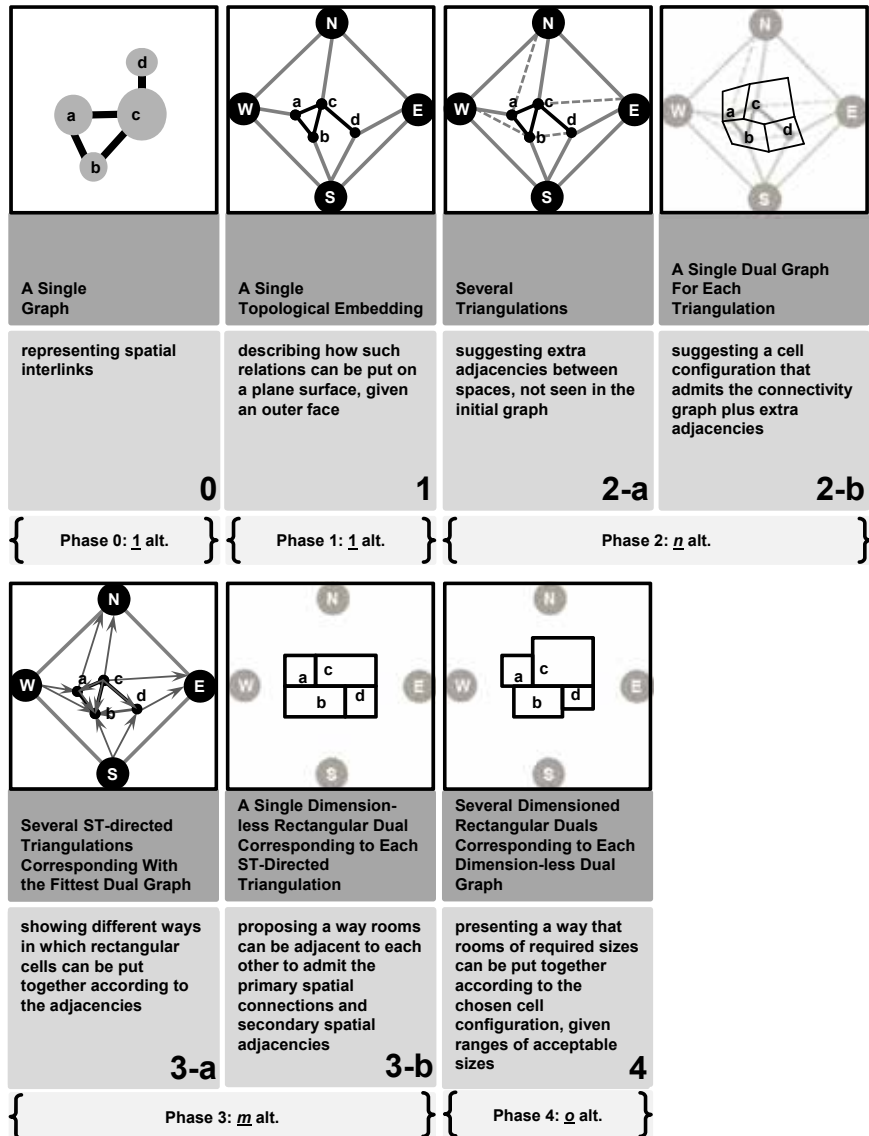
d
a
c
b

A Single Graph

representing spatial interlinks

0

N
W
E
S
a
c
d
b

A Single Topological Embedding

describing how such relations can be put on a plane surface, given an outer face

1

N
W
E
S
a
c
d
b

Several Triangulations

suggesting extra adjacencies between spaces, not seen in the initial graph

2-a

N
W
E
S
a
c
b
d

A Single Dual Graph For Each Triangulation

suggesting a cell configuration that admits the connectivity graph plus extra adjacencies

2-b

Phase 0: 1 alt.

Phase 1: 1 alt.

Phase 2: n alt.

N
W
E
S
a
c
d
b

Several ST-directed Triangulations Corresponding With the Fittest Dual Graph

showing different ways in which rectangular cells can be put together according to the adjacencies

3-a

N
W
E
S
a
c
b
d

A Single Dimension-less Rectangular Dual Corresponding to Each ST-Directed Triangulation

proposing a way rooms can be adjacent to each other to admit the primary spatial connections and secondary spatial adjacencies

3-b

N
W
E
S
a
c
d
b

Several Dimensioned Rectangular Duals Corresponding to Each Dimension-less Dual Graph

presenting a way that rooms of required sizes can be put together according to the chosen cell configuration, given ranges of acceptable sizes

4

Phase 3: m alt.

Phase 4: o alt.